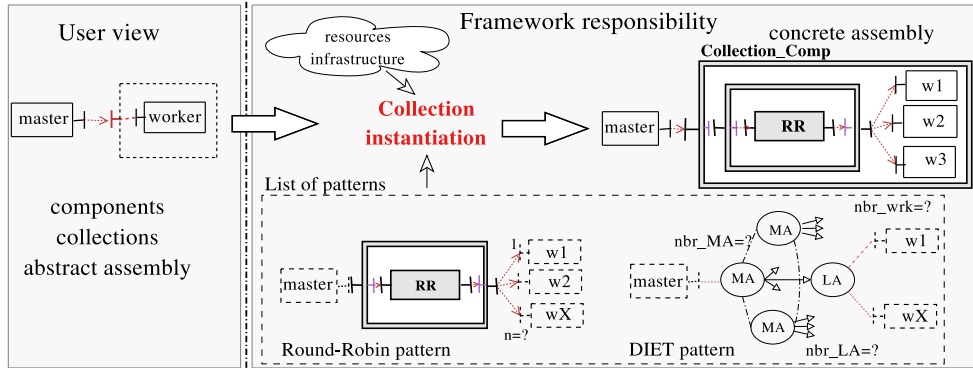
User view

master

worker

components
collections
abstract assembly

Framework responsibility

resources
infrastructure

Collection instantiation

concrete assembly

Collection_Comp

master

RR

w1

w2

w3

List of patterns

master

RR

1

w1

w2

wX

n=?

Round-Robin pattern

nbr_MA=?

MA

master

MA

LA

MA

nbr_wrk=?

w1

wX

DIET pattern

nbr_LA=?